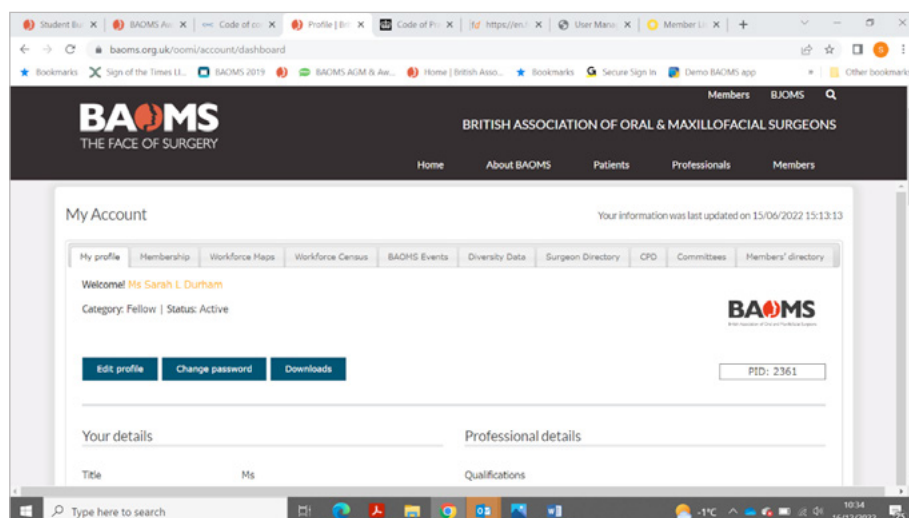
Student Bu | BAOMS Aw | Code of co | Profile | Br | Code of Pr | https://en. | User Manu | Member Li

baoms.org.uk/oomi/account/dashboard

Bookmarks | Sign of the Times Li... | BAOMS 2019 | BAOMS AGM & Aw... | Home | British Asso... | Bookmarks | Secure Sign In | Demo BAOMS app | Other bookmarks

Members BJOMS

BAOMS
THE FACE OF SURGERY

BRITISH ASSOCIATION OF ORAL & MAXILLOFACIAL SURGEONS

Home | About BAOMS | Patients | Professionals | Members

My Account

Your information was last updated on 15/06/2022 15:13:13

My profile | Membership | Workforce Maps | Workforce Census | BAOMS Events | Diversity Data | Surgeon Directory | CPD | Committees | Members' directory

Welcome! Ms Sarah L Durham

Category: Fellow | Status: Active

BAOMS
British Association of Oral and Maxillofacial Surgeons

Edit profile | Change password | Downloads

PID: 2361

Your details

Professional details

Title Ms

Qualifications

Type here to search

-1°C

10:34